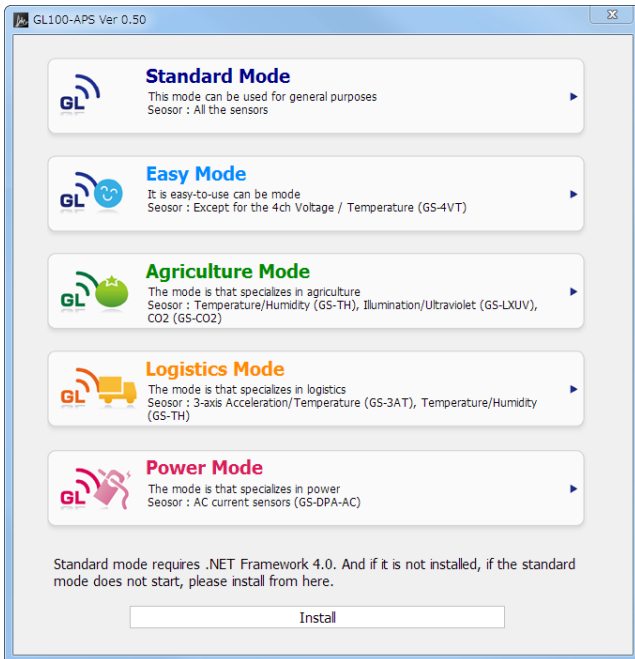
GL100-APS Ver 0.50

GL Standard Mode
This mode can be used for general purposes
Seosor : All the sensors

GL Easy Mode
It is easy-to-use can be mode
Seosor : Except for the 4ch Voltage / Temperature (GS-4VT)

GL Agriculture Mode
The mode is that specializes in agriculture
Seosor : Temperature/Humidity (GS-TH), Illumination/Ultraviolet (GS-LXUV), CO2 (GS-CO2)

GL Logistics Mode
The mode is that specializes in logistics
Seosor : 3-axis Acceleration/Temperature (GS-3AT), Temperature/Humidity (GS-TH)

GL Power Mode
The mode is that specializes in power
Seosor : AC current sensors (GS-DPA-AC)

Standard mode requires .NET Framework 4.0. And if it is not installed, if the standard mode does not start, please install from here.

Install